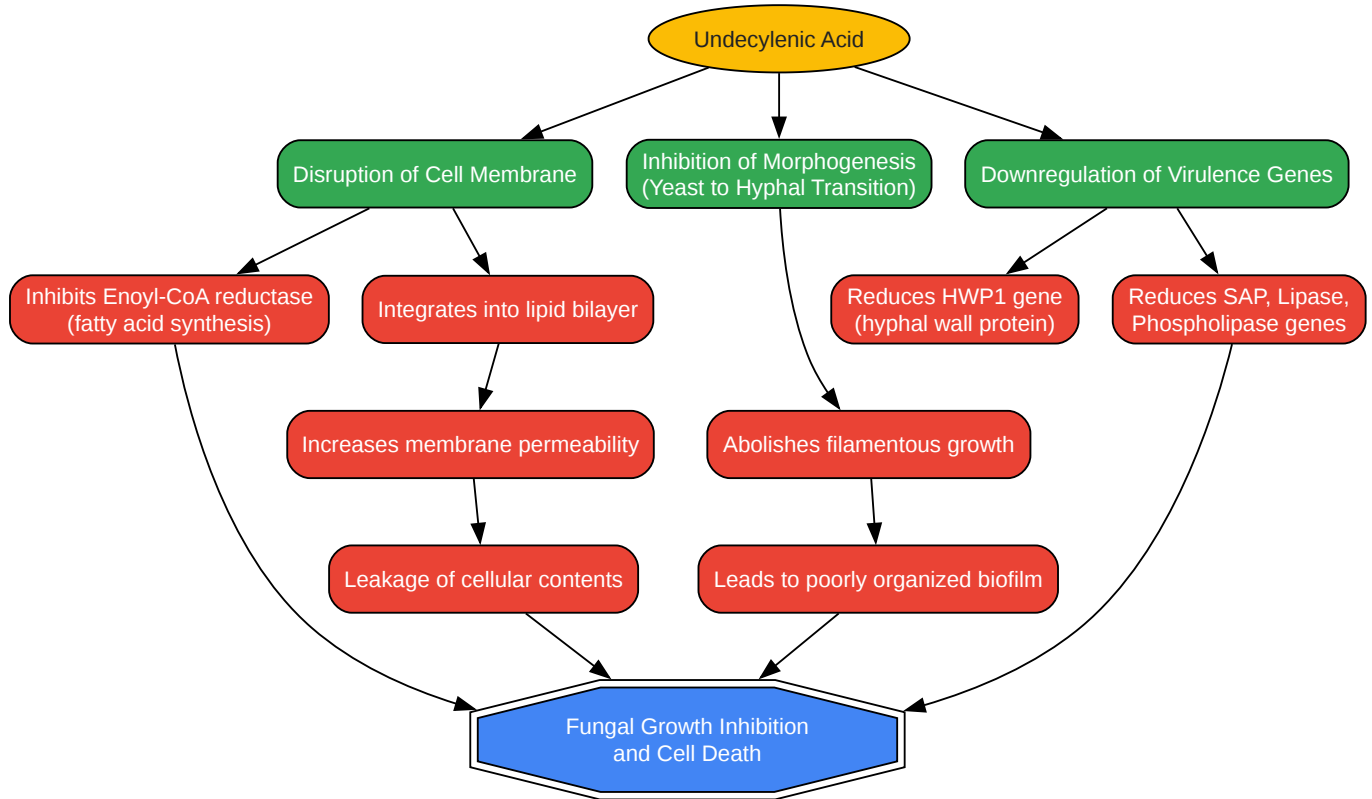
Undecylenic Acid

Disruption of Cell Membrane

Inhibition of Morphogenesis (Yeast to Hyphal Transition)

Downregulation of Virulence Genes

Inhibits Enoyl-CoA reductase (fatty acid synthesis)

Integrates into lipid bilayer

Reduces HWP1 gene (hyphal wall protein)

Reduces SAP, Lipase, Phospholipase genes

Increases membrane permeability

Abolishes filamentous growth

Leakage of cellular contents

Leads to poorly organized biofilm

Fungal Growth Inhibition and Cell Death